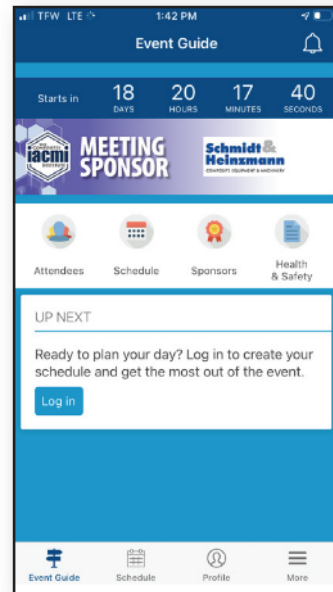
TFW LTE 1:42 PM

Event Guide

Starts in 18 DAYS 20 HOURS 17 MINUTES 40 SECONDS

iacmi MEETING SPONSOR Schmidt & Heinzmann COMPOSITE EQUIPMENT & MACHINERY

Attendees Schedule Sponsors Health & Safety

UP NEXT

Ready to plan your day? Log in to create your schedule and get the most out of the event.

Log in

Event Guide Schedule Profile More